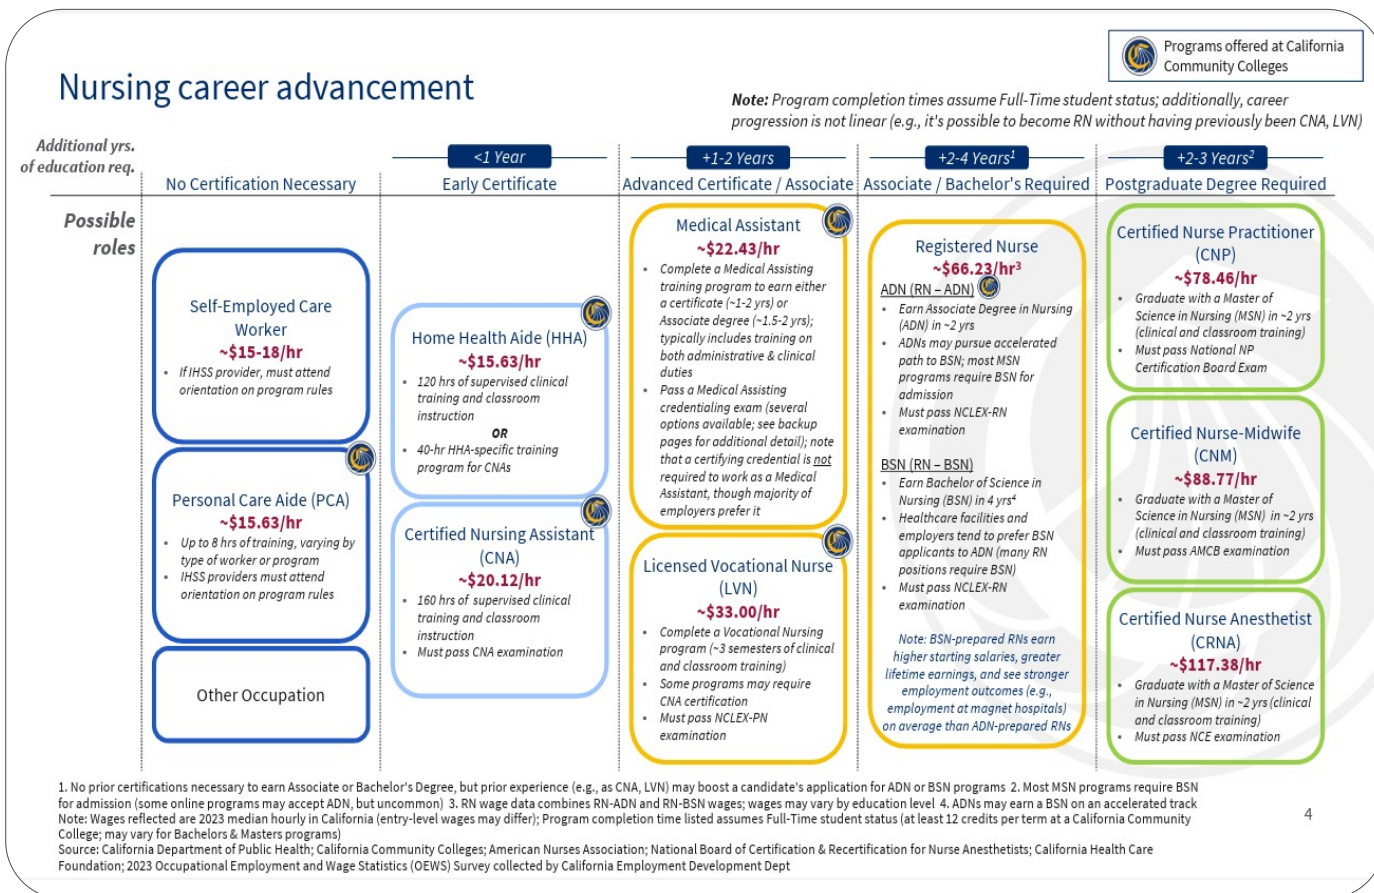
Nursing career advancement

Programs offered at California Community Colleges

Note: Program completion times assume Full-Time student status; additionally, career progression is not linear (e.g., it's possible to become RN without having previously been CNA, LVN)

Additional yrs. of education req.

| | <1 Year | +1-2 Years | +2-4 Years$^1$ | +2-3 Years$^2$ |
|---|---|---|---|---|
| No Certification Necessary | Early Certificate | Advanced Certificate / Associate | Associate / Bachelor's Required | Postgraduate Degree Required |

Possible roles

Self-Employed Care Worker
~$15-18/hr
• If IHSS provider, must attend orientation on program rules

Personal Care Aide (PCA)
~$15.63/hr
• Up to 8 hrs of training, varying by type of worker or program
• IHSS providers must attend orientation on program rules

Other Occupation

Home Health Aide (HHA)
~$15.63/hr
• 120 hrs of supervised clinical training and classroom instruction
OR
• 40-hr HHA-specific training program for CNAs

Certified Nursing Assistant (CNA)
~$20.12/hr
• 160 hrs of supervised clinical training and classroom instruction
• Must pass CNA examination

Medical Assistant
~$22.43/hr
• Complete a Medical Assisting training program to earn either a certificate (~1-2 yrs) or Associate degree (~1.5-2 yrs); typically includes training on both administrative & clinical duties
• Pass a Medical Assisting credentialing exam (several options available; see backup pages for additional detail); note that a certifying credential is not required to work as a Medical Assistant, though majority of employers prefer it

Licensed Vocational Nurse (LVN)
~$33.00/hr
• Complete a Vocational Nursing program (~3 semesters of clinical and classroom training)
• Some programs may require CNA certification
• Must pass NCLEX-PN examination

Registered Nurse
~$66.23/hr$^3$
ADN (RN – ADN)
• Earn Associate Degree in Nursing (ADN) in ~2 yrs
• ADNs may pursue accelerated path to BSN; most MSN programs require BSN for admission
• Must pass NCLEX-RN examination
BSN (RN – BSN)
• Earn Bachelor of Science in Nursing (BSN) in 4 yrs$^4$
• Healthcare facilities and employers tend to prefer BSN applicants to ADN (many RN positions require BSN)
• Must pass NCLEX-RN examination
Note: BSN-prepared RNs earn higher starting salaries, greater lifetime earnings, and see stronger employment outcomes (e.g., employment at magnet hospitals) on average than ADN-prepared RNs

Certified Nurse Practitioner (CNP)
~$78.46/hr
• Graduate with a Master of Science in Nursing (MSN) in ~2 yrs (clinical and classroom training)
• Must pass National NP Certification Board Exam

Certified Nurse-Midwife (CNM)
~$88.77/hr
• Graduate with a Master of Science in Nursing (MSN) in ~2 yrs (clinical and classroom training)
• Must pass AMCB examination

Certified Nurse Anesthetist (CRNA)
~$117.38/hr
• Graduate with a Master of Science in Nursing (MSN) in ~2 yrs (clinical and classroom training)
• Must pass NCE examination

1. No prior certifications necessary to earn Associate or Bachelor's Degree, but prior experience (e.g., as CNA, LVN) may boost a candidate's application for ADN or BSN programs 2. Most MSN programs require BSN for admission (some online programs may accept ADN, but uncommon) 3. RN wage data combines RN-ADN and RN-BSN wages; wages may vary by education level 4. ADNs may earn a BSN on an accelerated track
Note: Wages reflected are 2023 median hourly in California (entry-level wages may differ); Program completion time listed assumes Full-Time student status (at least 12 credits per term at a California Community College; may vary for Bachelors & Masters programs)
Source: California Department of Public Health; California Community Colleges; American Nurses Association; National Board of Certification & Recertification for Nurse Anesthetists; California Health Care Foundation; 2023 Occupational Employment and Wage Statistics (OEWS) Survey collected by California Employment Development Dept

4